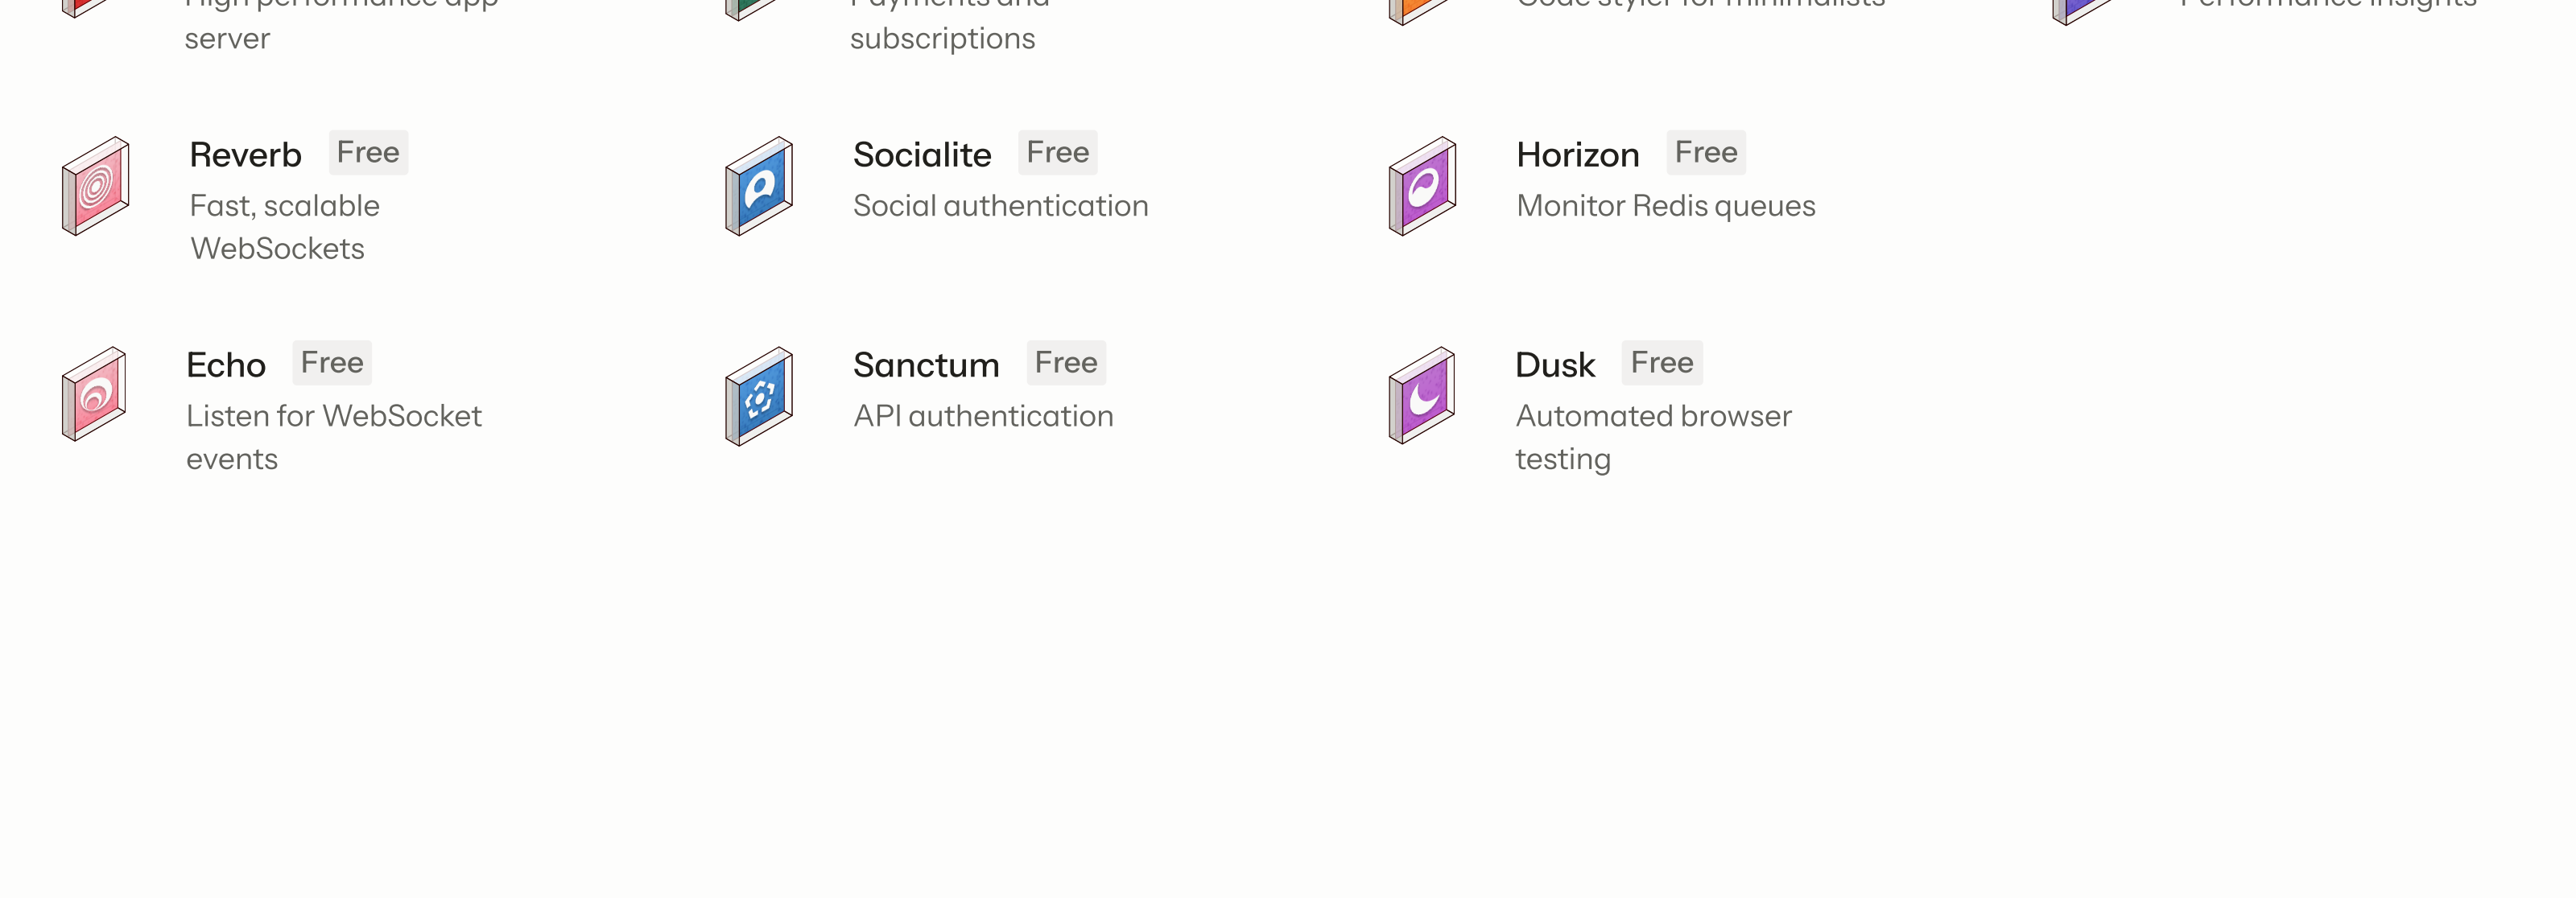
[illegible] server

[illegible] subscriptions

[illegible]

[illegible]

Reverb Free
Fast, scalable WebSockets

Socialite Free
Social authentication

Horizon Free
Monitor Redis queues

Echo Free
Listen for WebSocket events

Sanctum Free
API authentication

Dusk Free
Automated browser testing